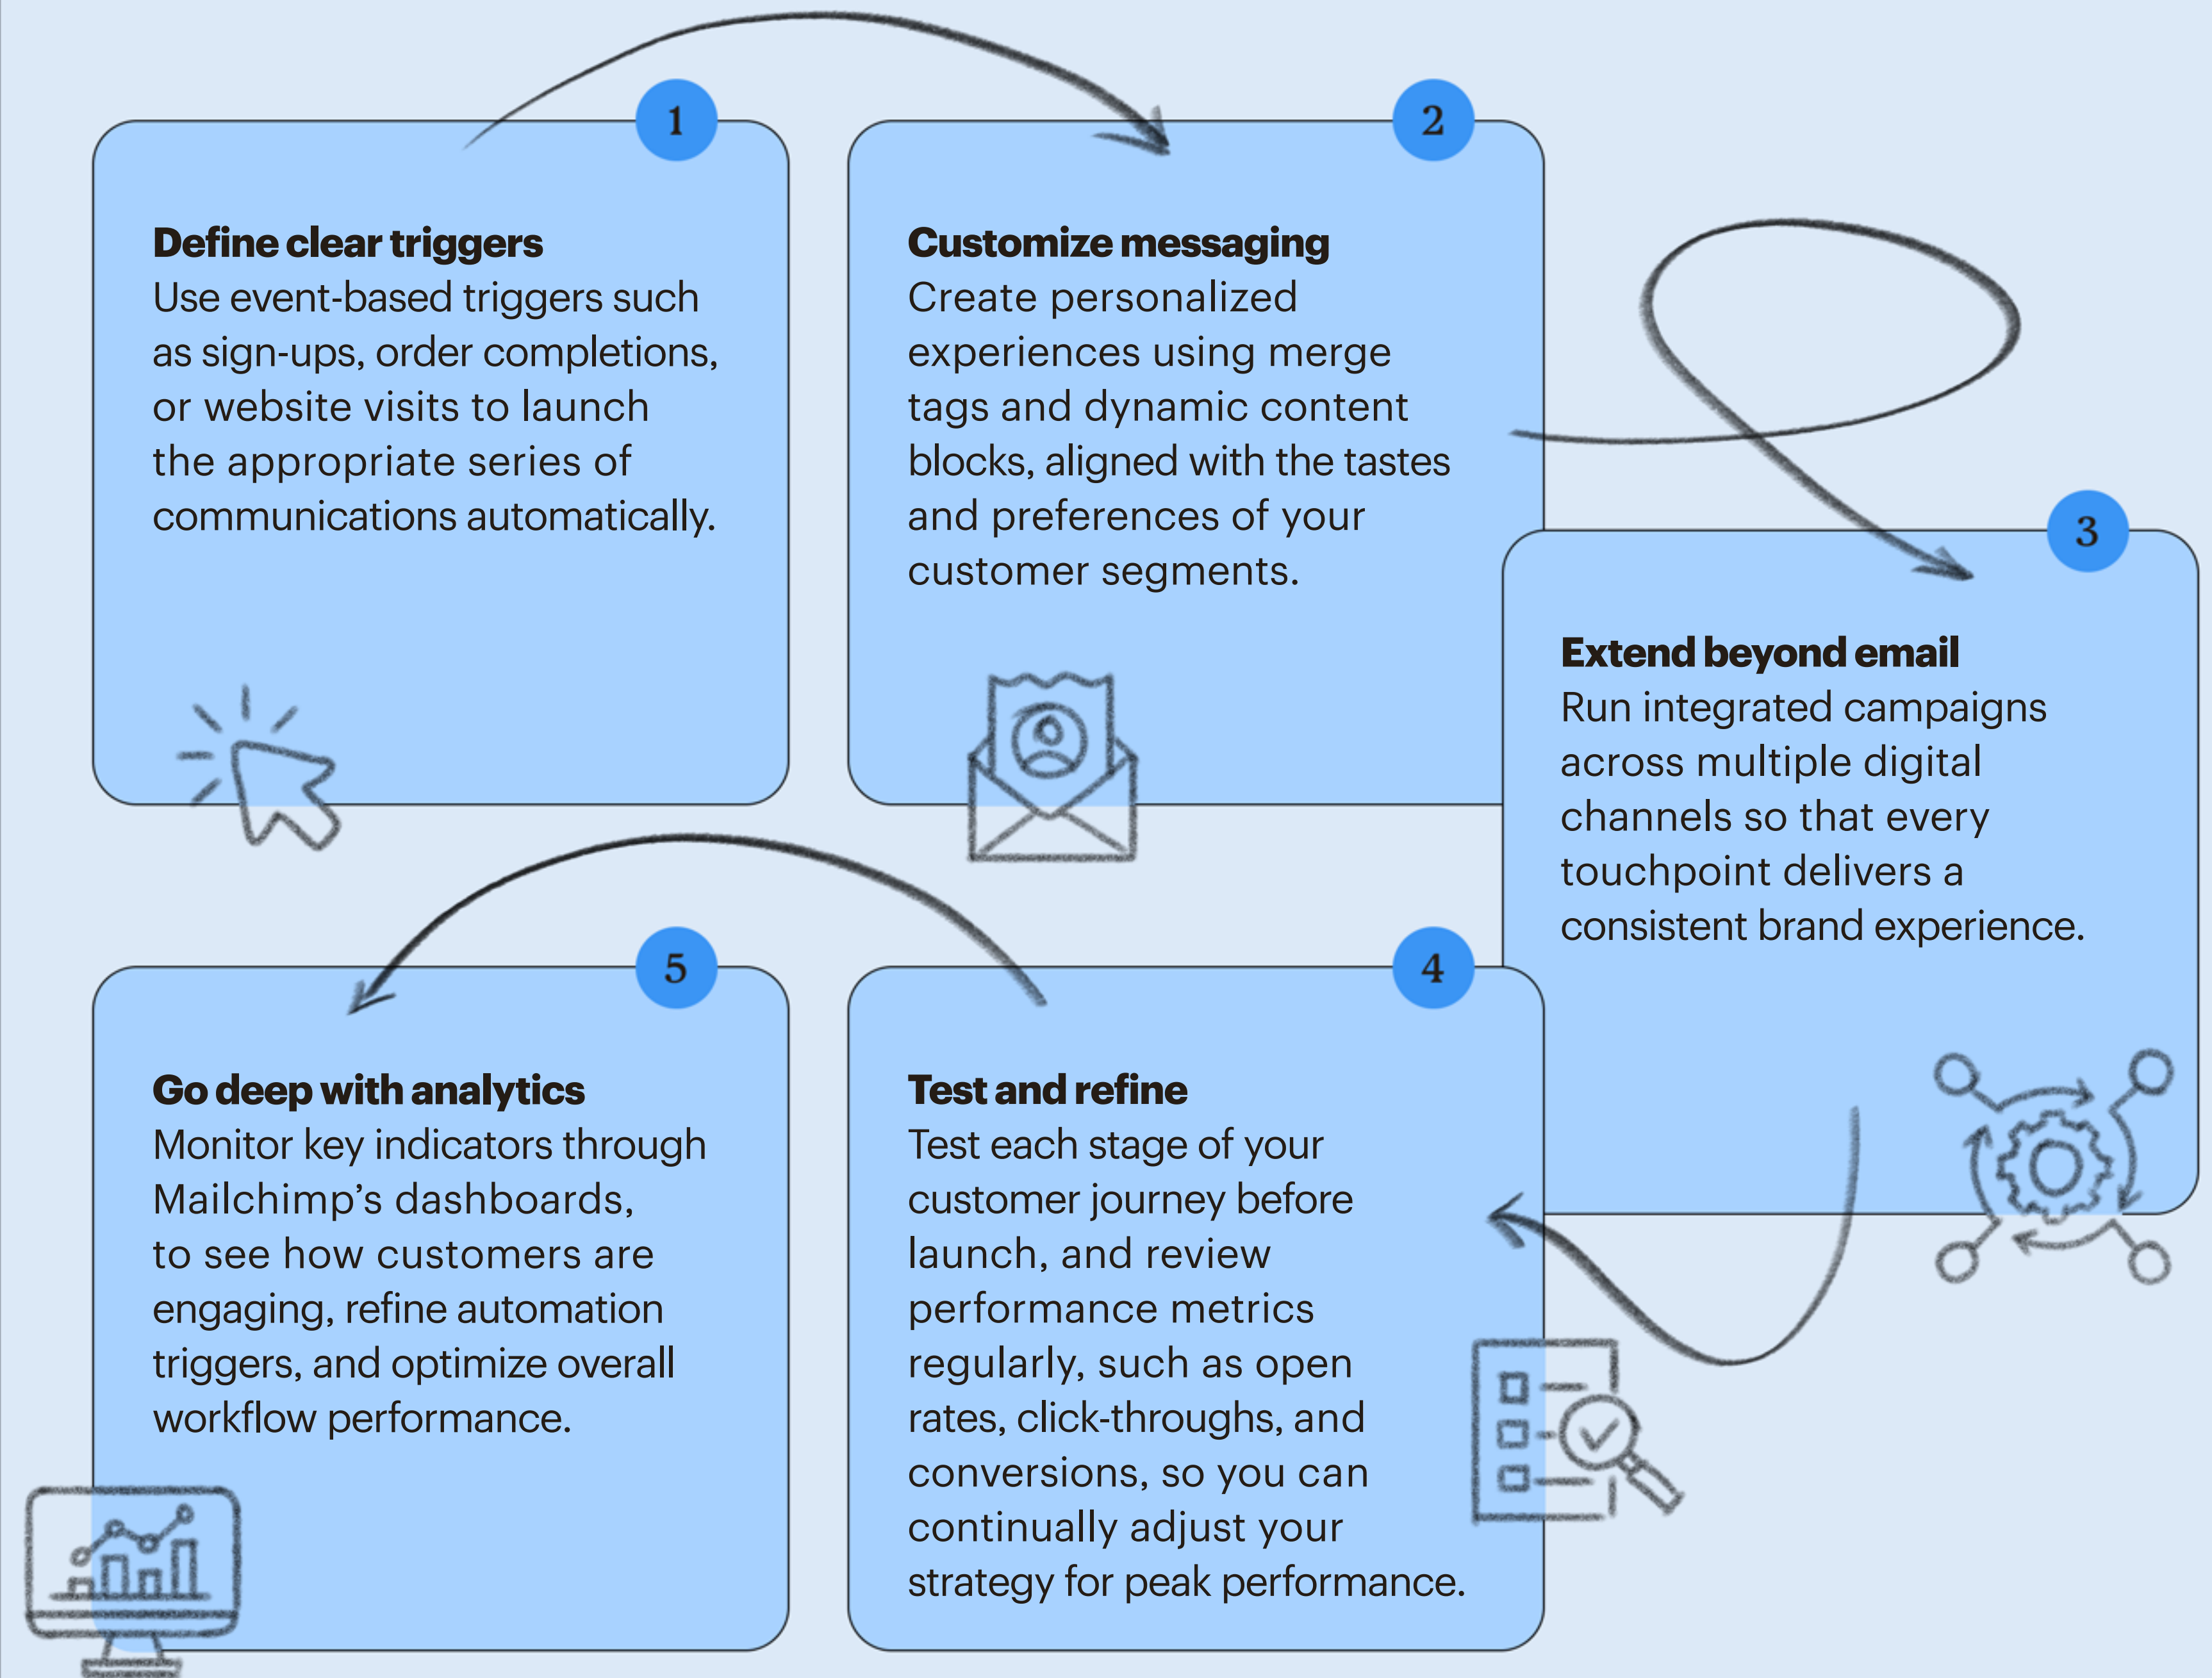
1

Define clear triggers
Use event-based triggers such as sign-ups, order completions, or website visits to launch the appropriate series of communications automatically.

2

Customize messaging
Create personalized experiences using merge tags and dynamic content blocks, aligned with the tastes and preferences of your customer segments.

3

Extend beyond email
Run integrated campaigns across multiple digital channels so that every touchpoint delivers a consistent brand experience.

4

Test and refine
Test each stage of your customer journey before launch, and review performance metrics regularly, such as open rates, click-throughs, and conversions, so you can continually adjust your strategy for peak performance.

5

Go deep with analytics
Monitor key indicators through Mailchimp's dashboards, to see how customers are engaging, refine automation triggers, and optimize overall workflow performance.